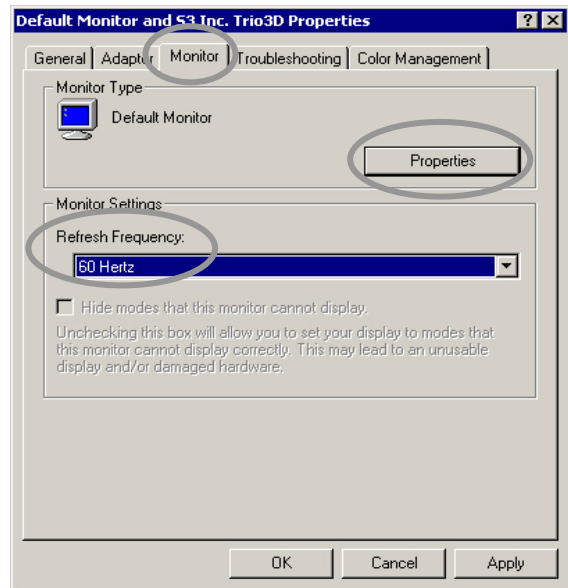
Default Monitor and S3 Inc. Trio3D Properties

? X

General | Adapter | Monitor | Troubleshooting | Color Management

Monitor Type

Default Monitor

Properties

Monitor Settings

Refresh Frequency:

60 Hertz

Hide modes that this monitor cannot display.

Unchecking this box will allow you to set your display to modes that this monitor cannot display correctly. This may lead to an unusable display and/or damaged hardware.

OK

Cancel

Apply